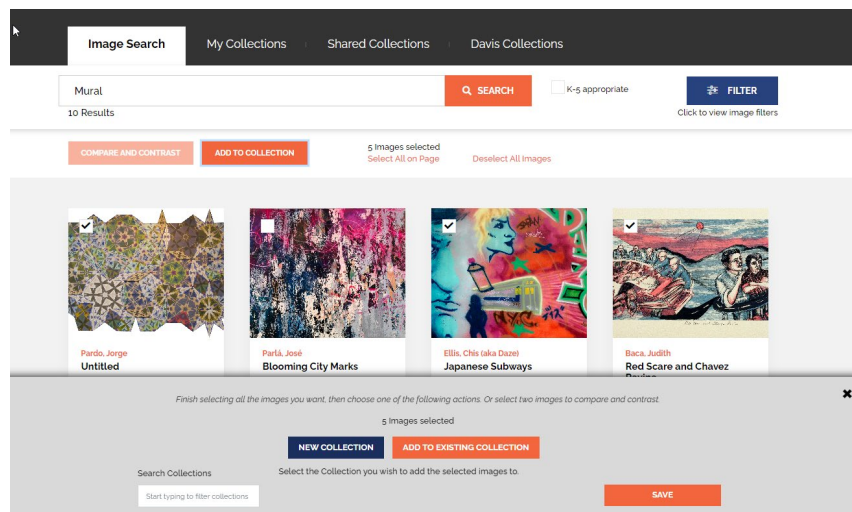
Image Search | My Collections | Shared Collections | Davis Collections

Mural

SEARCH

K-5 appropriate

FILTER

Click to view image filters

10 Results

COMPARE AND CONTRAST

ADD TO COLLECTION

5 Images selected
Select All on Page

Deselect All Images

Pardo, Jorge
Untitled

Parlá, José
Blooming City Marks

Ellis, Chis (aka Daze)
Japanese Subways

Baca, Judith
Red Scare and Chavez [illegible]

Finish selecting all the images you want, then choose one of the following actions. Or select two images to compare and contrast.

5 Images selected

NEW COLLECTION

ADD TO EXISTING COLLECTION

Search Collections

Select the Collection you wish to add the selected images to.

Start typing to filter collections

SAVE